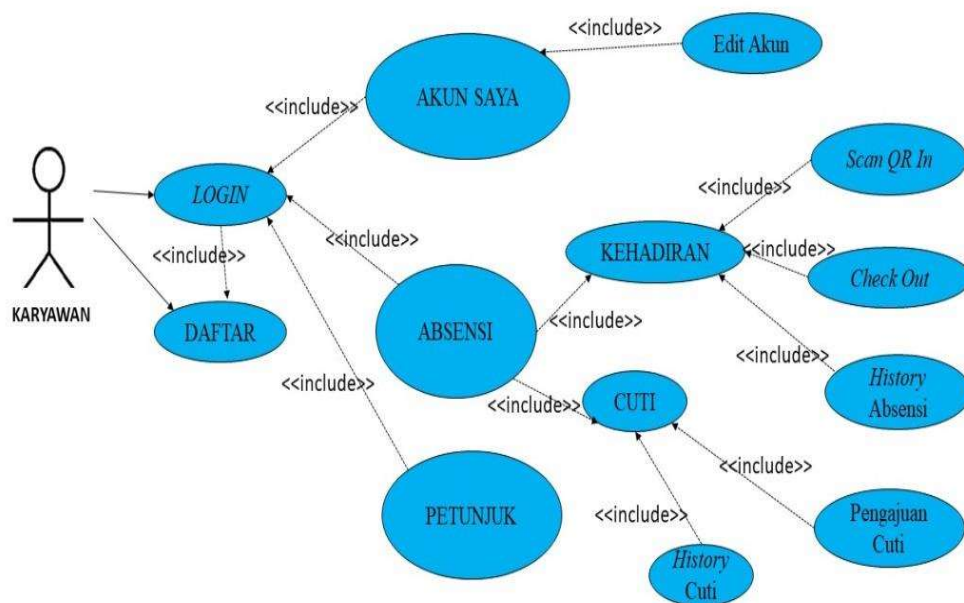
<<include>>

Edit Akun

<<include>>

AKUN SAYA

Scan QR In

LOGIN

<<include>>

<<include>>

KEHADIRAN

<<include>>

<<include>>

Check Out

KARYAWAN

DAFTAR

ABSENSI

<<include>>

<<include>>

<<include>>

History Absensi

<<include>>

CUTI

<<include>>

PETUNJUK

<<include>>

Pengajuan Cuti

History Cuti